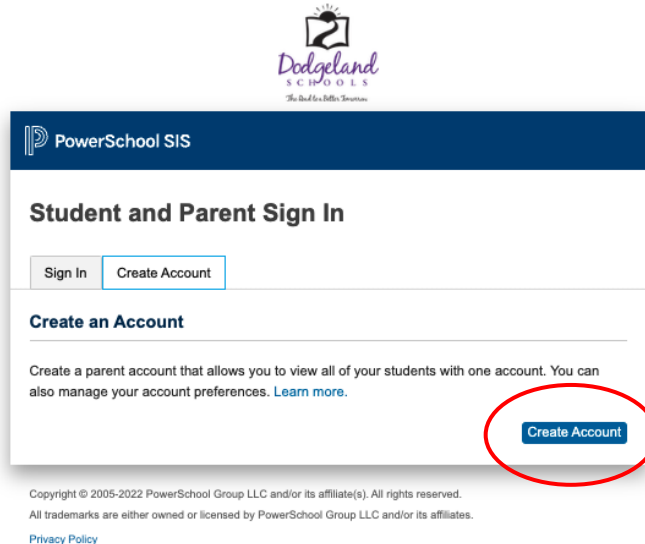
Dodgeland
SCHOOLS
The Road to a Better Tomorrow

PowerSchool SIS

Student and Parent Sign In

Sign In | Create Account

Create an Account

Create a parent account that allows you to view all of your students with one account. You can also manage your account preferences. Learn more.

Create Account

Copyright © 2005-2022 PowerSchool Group LLC and/or its affiliate(s). All rights reserved.

All trademarks are either owned or licensed by PowerSchool Group LLC and/or its affiliates.

Privacy Policy